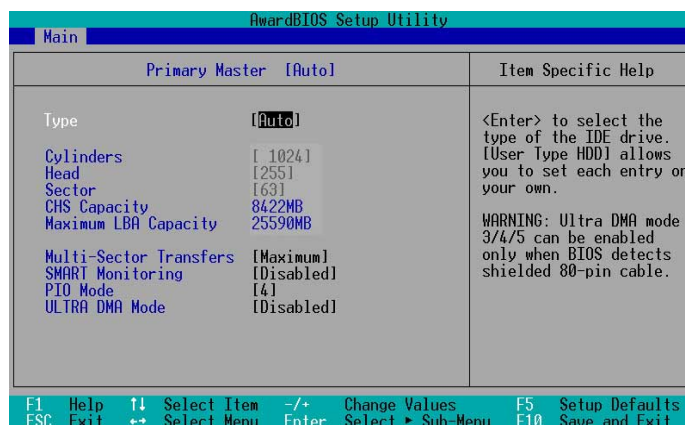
AwardBIOS Setup Utility

Main

Primary Master [Auto]

Item Specific Help

| | |
|---|---|
| Type | [Auto] |
| Cylinders | [ 1024] |
| Head | [255] |
| Sector | [63] |
| CHS Capacity | 8422MB |
| Maximum LBA Capacity | 25590MB |
| Multi-Sector Transfers | [Maximum] |
| SMART Monitoring | [Disabled] |
| PIO Mode | [4] |
| ULTRA DMA Mode | [Disabled] |

<Enter> to select the type of the IDE drive. [User Type HDD] allows you to set each entry on your own.

WARNING: Ultra DMA mode 3/4/5 can be enabled only when BIOS detects shielded 80-pin cable.

F1 Help ↑↓ Select Item -/+ Change Values F5 Setup Defaults
ESC Exit ↔ Select Menu Enter Select ► Sub-Menu F10 Save and Exit